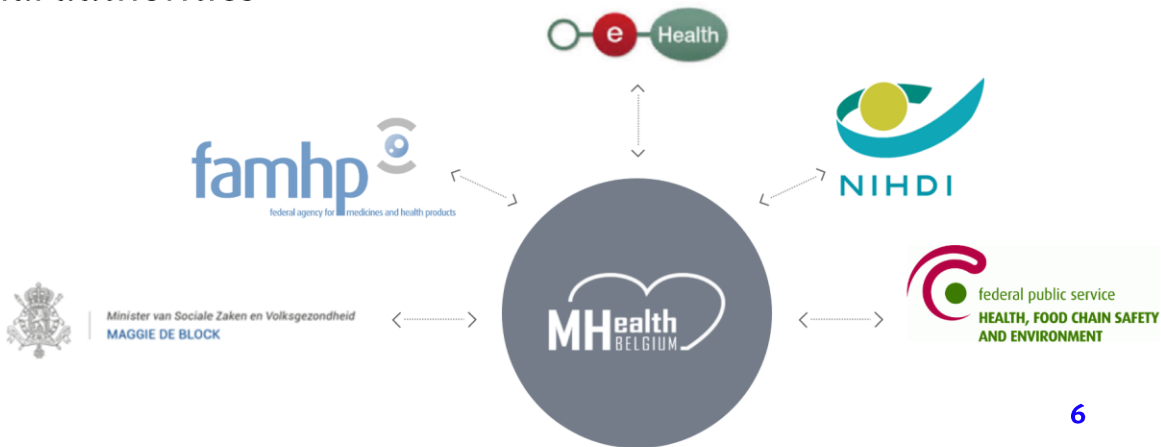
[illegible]

e Health

famhp
federal agency for medicines and health products

NIHDI

Minister van Sociale Zaken en Volksgezondheid
MAGGIE DE BLOCK

MHealth BELGIUM

federal public service
HEALTH, FOOD CHAIN SAFETY AND ENVIRONMENT

6